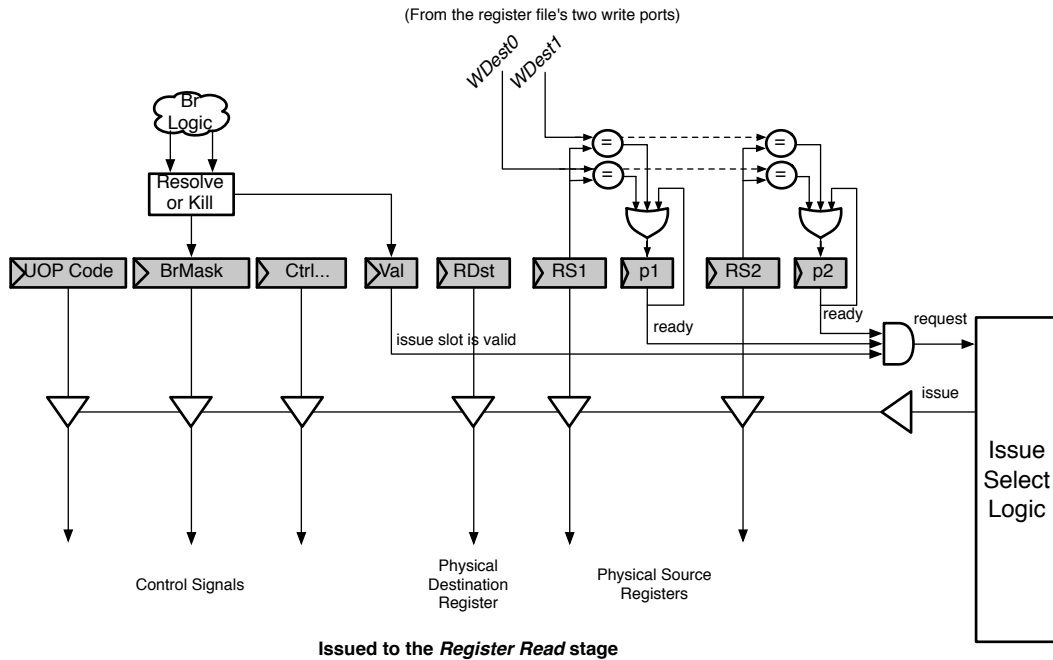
(From the register file's two write ports)

WDest0
WDest1

Br Logic

Resolve or Kill

=
=
=
=

UOP Code
BrMask
Ctrl...
Val
RDst
RS1
p1
RS2
p2

ready
ready
request
issue slot is valid
issue

Issue Select Logic

Control Signals

Physical Destination Register

Physical Source Registers

**Issued to the *Register Read* stage**